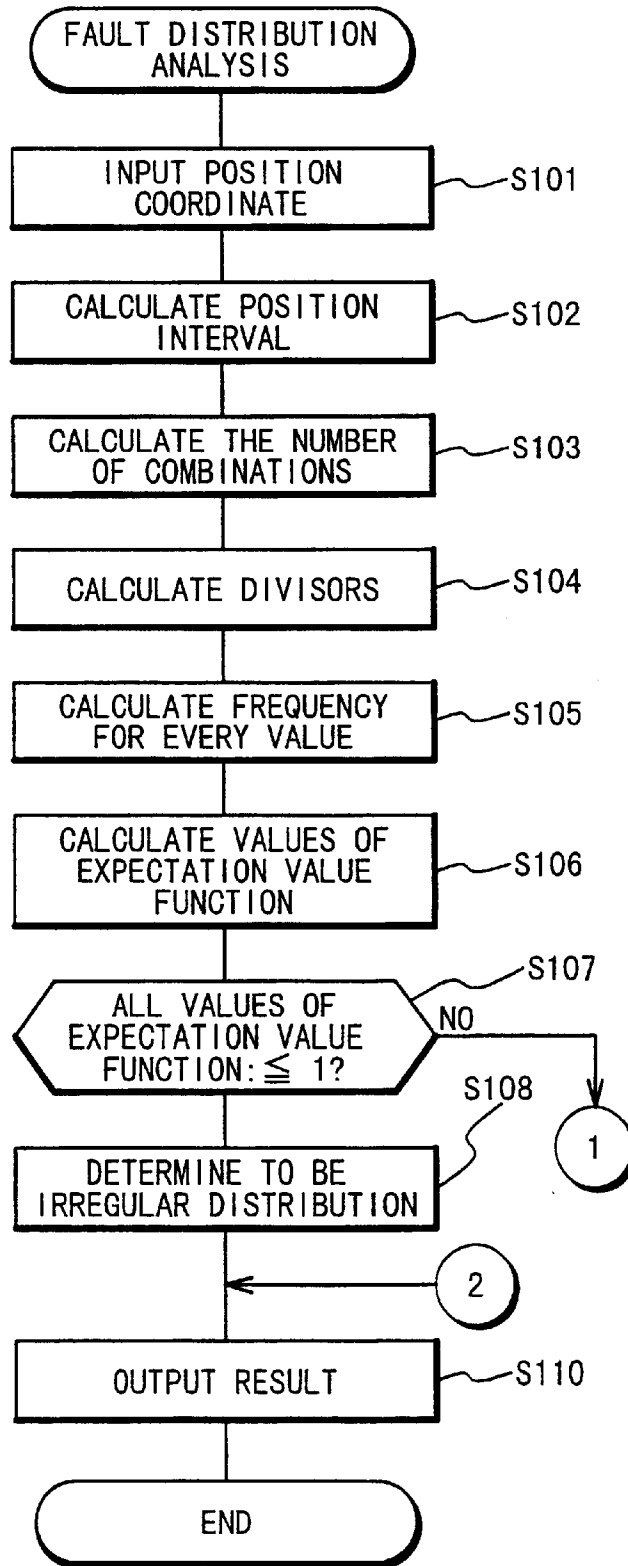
FAULT DISTRIBUTION ANALYSIS

INPUT POSITION COORDINATE

S101

CALCULATE POSITION INTERVAL

S102

CALCULATE THE NUMBER OF COMBINATIONS

S103

CALCULATE DIVISORS

S104

CALCULATE FREQUENCY FOR EVERY VALUE

S105

CALCULATE VALUES OF EXPECTATION VALUE FUNCTION

S106

ALL VALUES OF EXPECTATION VALUE FUNCTION: $\leqq$ 1?

S107

NO

1

S108

DETERMINE TO BE IRREGULAR DISTRIBUTION

2

OUTPUT RESULT

S110

END